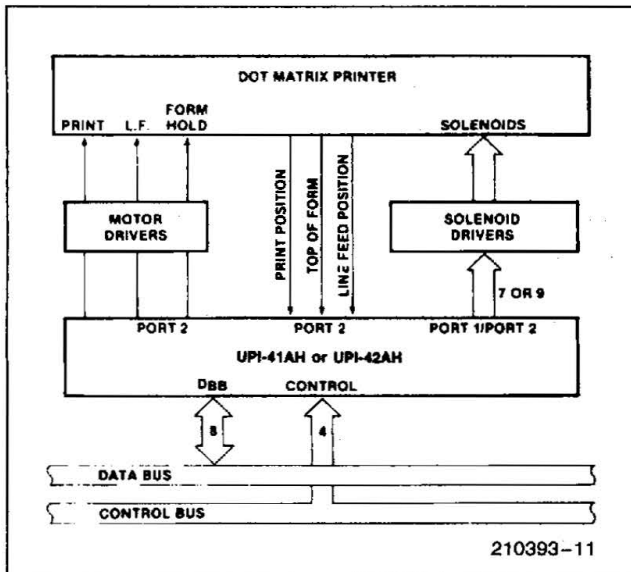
DOT MATRIX PRINTER

PRINT

L.F.

FORM HOLD

SOLENOIDS

PRINT POSITION

TOP OF FORM

LINE FEED POSITION

MOTOR DRIVERS

SOLENOID DRIVERS

7 OR 9

PORT 2

PORT 2

PORT 1/PORT 2

UPI-41AH or UPI-42AH

DBB

CONTROL

8

4

DATA BUS

CONTROL BUS

210393-11